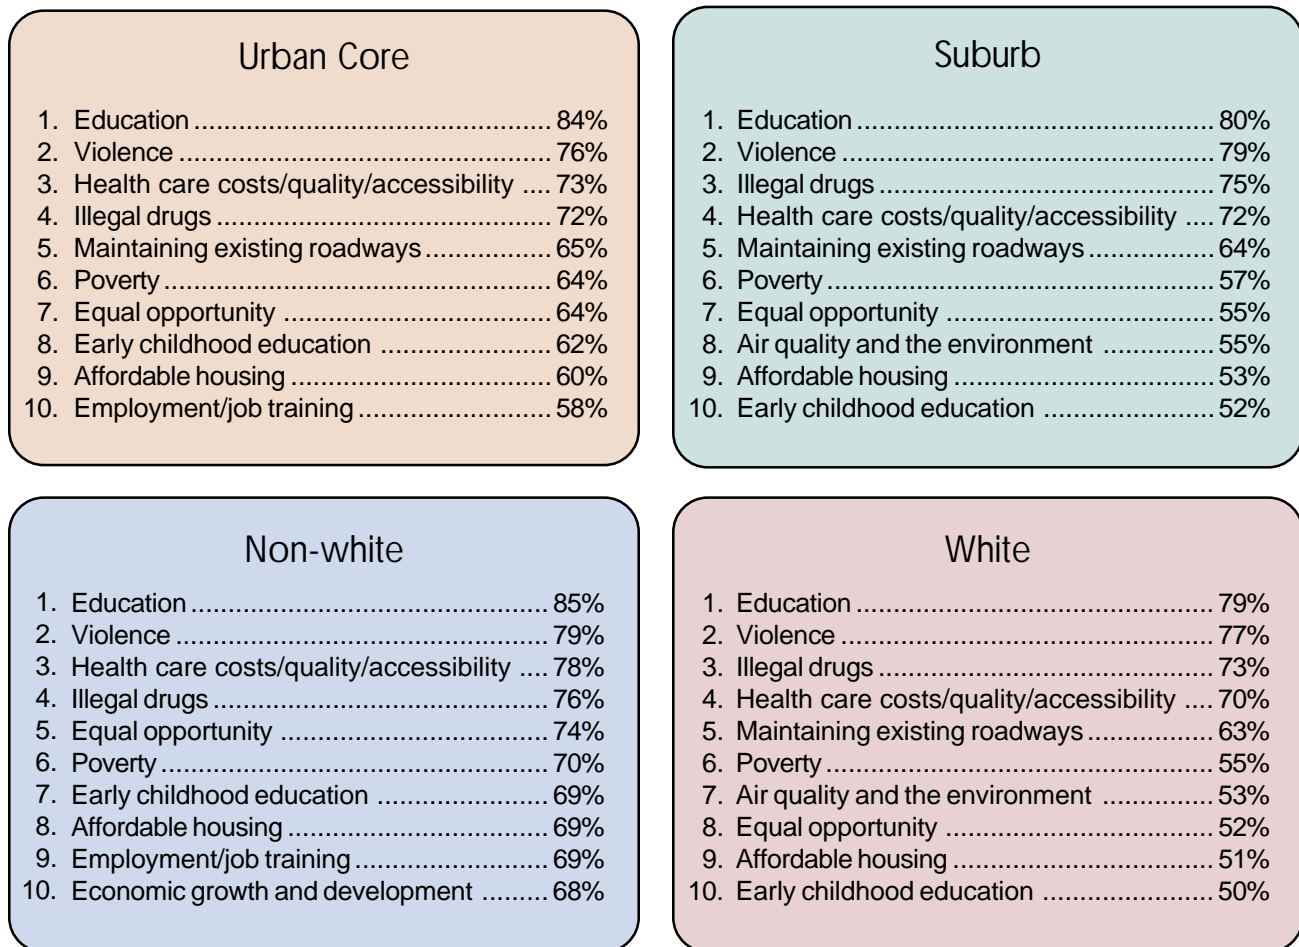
Urban Core

1. Education ........................................... 84%
2. Violence .............................................. 76%
3. Health care costs/quality/accessibility .... 73%
4. Illegal drugs ......................................... 72%
5. Maintaining existing roadways ................ 65%
6. Poverty ................................................ 64%
7. Equal opportunity ................................. 64%
8. Early childhood education ..................... 62%
9. Affordable housing ................................ 60%
10. Employment/job training ....................... 58%

Suburb

1. Education ........................................... 80%
2. Violence .............................................. 79%
3. Illegal drugs ......................................... 75%
4. Health care costs/quality/accessibility .... 72%
5. Maintaining existing roadways ................ 64%
6. Poverty ................................................ 57%
7. Equal opportunity ................................. 55%
8. Air quality and the environment .............. 55%
9. Affordable housing ................................ 53%
10. Early childhood education ..................... 52%

Non-white

1. Education ........................................... 85%
2. Violence .............................................. 79%
3. Health care costs/quality/accessibility .... 78%
4. Illegal drugs ......................................... 76%
5. Equal opportunity ................................. 74%
6. Poverty ................................................ 70%
7. Early childhood education ..................... 69%
8. Affordable housing ................................ 69%
9. Employment/job training ....................... 69%
10. Economic growth and development ......... 68%

White

1. Education ........................................... 79%
2. Violence .............................................. 77%
3. Illegal drugs ......................................... 73%
4. Health care costs/quality/accessibility .... 70%
5. Maintaining existing roadways ................ 63%
6. Poverty ................................................ 55%
7. Air quality and the environment .............. 53%
8. Equal opportunity ................................. 52%
9. Affordable housing ................................ 51%
10. Early childhood education ..................... 50%